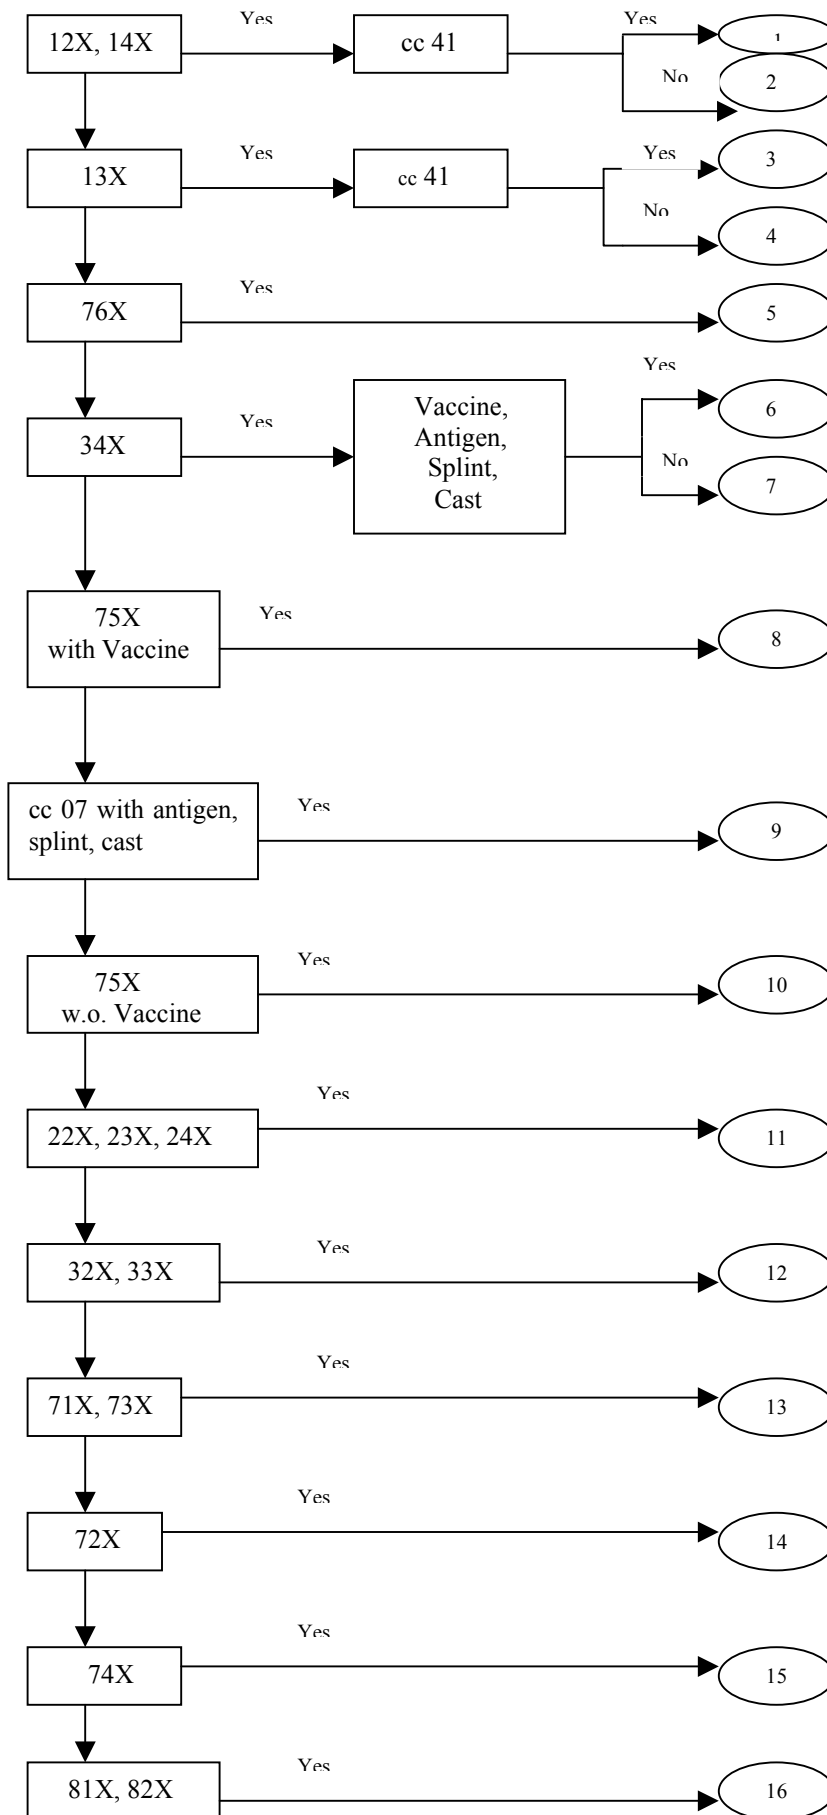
12X, 14X

Yes

cc 41

Yes

1

No

2

13X

Yes

cc 41

Yes

3

No

4

76X

Yes

5

34X

Yes

Vaccine, Antigen, Splint, Cast

Yes

6

No

7

75X with Vaccine

Yes

8

cc 07 with antigen, splint, cast

Yes

9

75X w.o. Vaccine

Yes

10

22X, 23X, 24X

Yes

11

32X, 33X

Yes

12

71X, 73X

Yes

13

72X

Yes

14

74X

Yes

15

81X, 82X

Yes

16